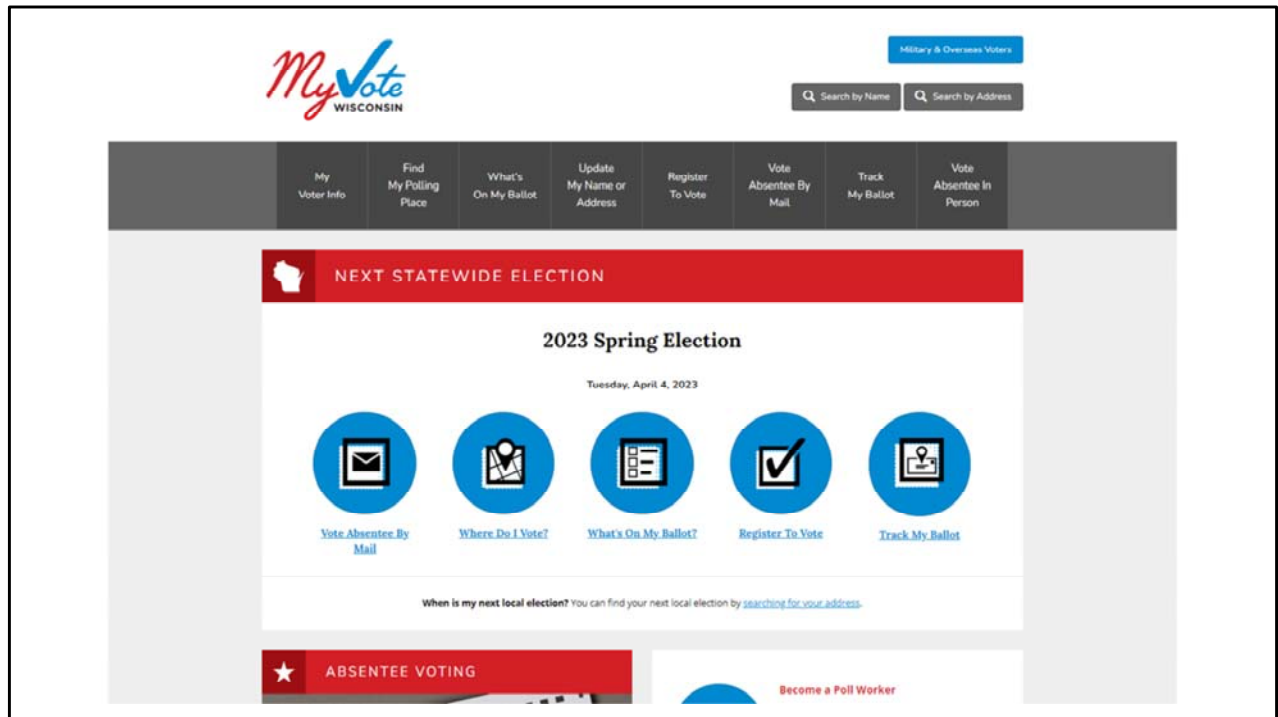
MyVote WISCONSIN

Military & Overseas Voters

Search by Name

Search by Address

My Voter Info

Find My Polling Place

What's On My Ballot

Update My Name or Address

Register To Vote

Vote Absentee By Mail

Track My Ballot

Vote Absentee In Person

NEXT STATEWIDE ELECTION

2023 Spring Election

Tuesday, April 4, 2023

Vote Absentee By Mail

Where Do I Vote?

What's On My Ballot?

Register To Vote

Track My Ballot

When is my next local election? You can find your next local election by searching for your address.

ABSENTEE VOTING

Become a Poll Worker